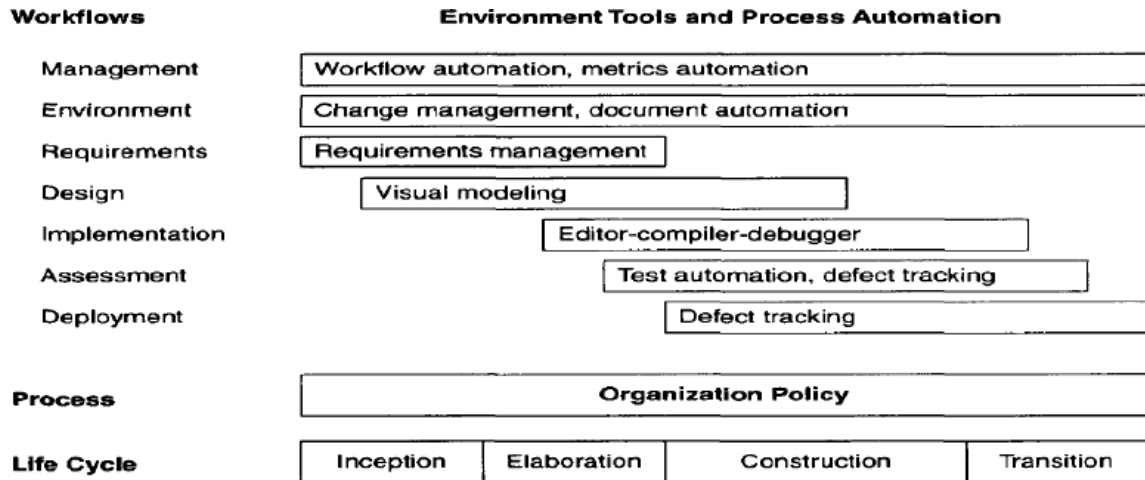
Workflows

Environment Tools and Process Automation

Management
Workflow automation, metrics automation

Environment
Change management, document automation

Requirements
Requirements management

Design
Visual modeling

Implementation
Editor-compiler-debugger

Assessment
Test automation, defect tracking

Deployment
Defect tracking

Process
Organization Policy

Life Cycle

| Inception | Elaboration | Construction | Transition |
|---|---|---|---|